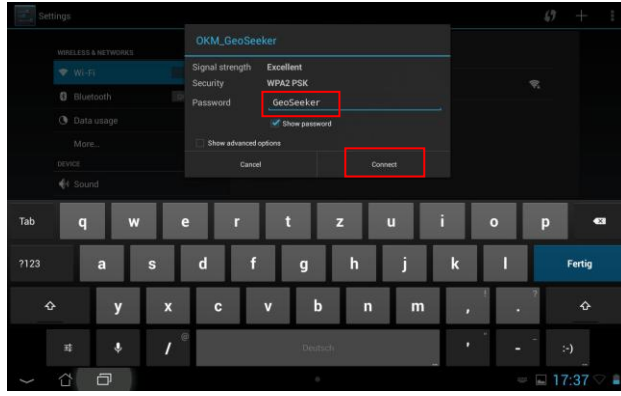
Settings

WIRELESS & NETWORKS

Wi-Fi

Bluetooth

Data usage

More...

DEVICE

Sound

OKM_GeoSeeker

Signal strength Excellent

Security WPA2 PSK

Password GeoSeeker

Show password

Show advanced options

Cancel

Connect

Tab q w e r t z u i o p

?123 a s d f g h j k l Fertig

y x c v b n m , .

/ @ Deutsch ' - :-)

17:37